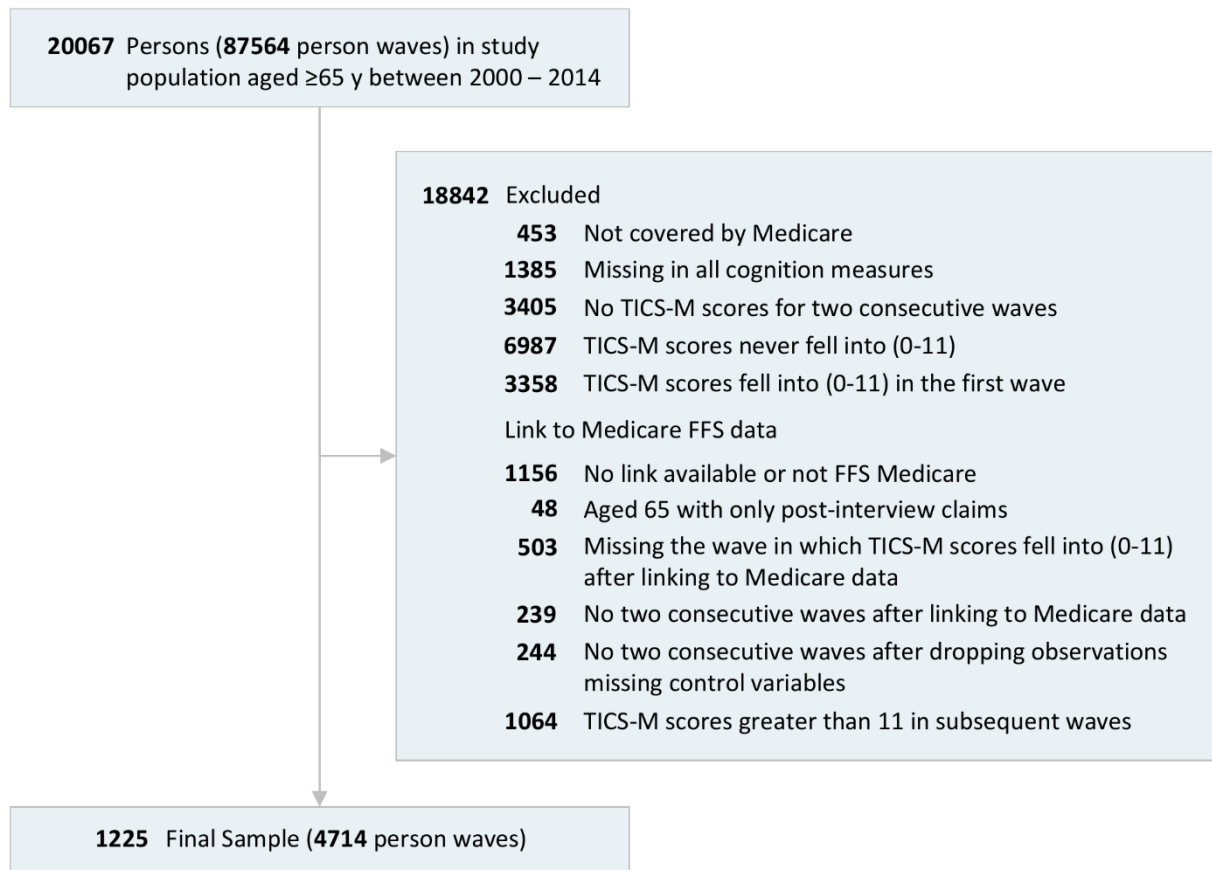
**20067** Persons (**87564** person waves) in study population aged ≥65 y between 2000 – 2014

**18842** Excluded

**453** Not covered by Medicare

**1385** Missing in all cognition measures

**3405** No TICS-M scores for two consecutive waves

**6987** TICS-M scores never fell into (0-11)

**3358** TICS-M scores fell into (0-11) in the first wave

Link to Medicare FFS data

**1156** No link available or not FFS Medicare

**48** Aged 65 with only post-interview claims

**503** Missing the wave in which TICS-M scores fell into (0-11) after linking to Medicare data

**239** No two consecutive waves after linking to Medicare data

**244** No two consecutive waves after dropping observations missing control variables

**1064** TICS-M scores greater than 11 in subsequent waves

**1225** Final Sample (**4714** person waves)